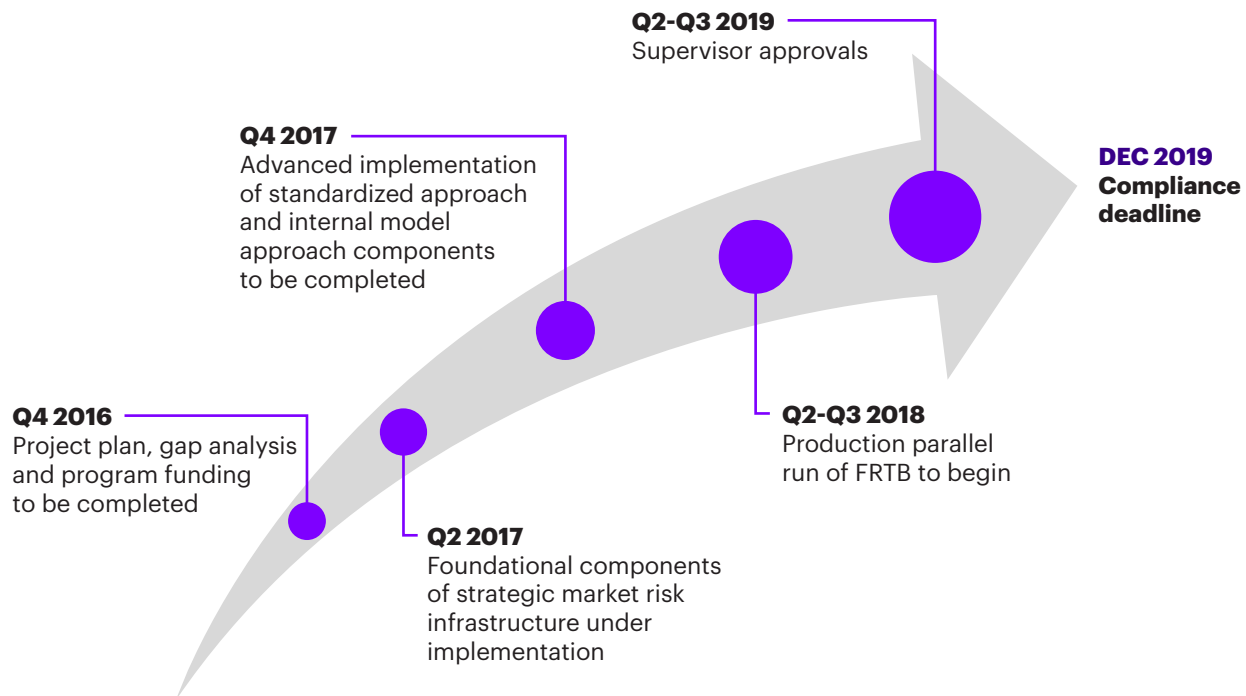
**Q4 2016**
Project plan, gap analysis and program funding to be completed

**Q2 2017**
Foundational components of strategic market risk infrastructure under implementation

**Q4 2017**
Advanced implementation of standardized approach and internal model approach components to be completed

**Q2-Q3 2018**
Production parallel run of FRTB to begin

**Q2-Q3 2019**
Supervisor approvals

**DEC 2019**
**Compliance deadline**